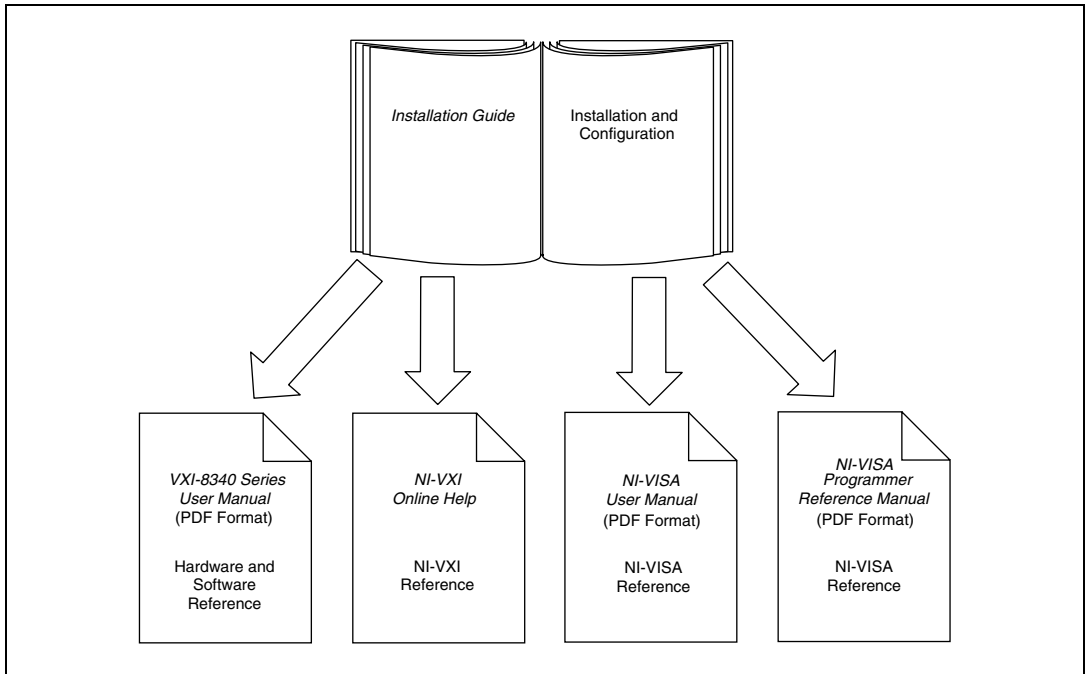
Installation Guide

Installation and Configuration

VXI-8340 Series User Manual
(PDF Format)

Hardware and Software Reference

NI-VXI Online Help

NI-VXI Reference

NI-VISA User Manual
(PDF Format)

NI-VISA Reference

NI-VISA Programmer Reference Manual
(PDF Format)

NI-VISA Reference